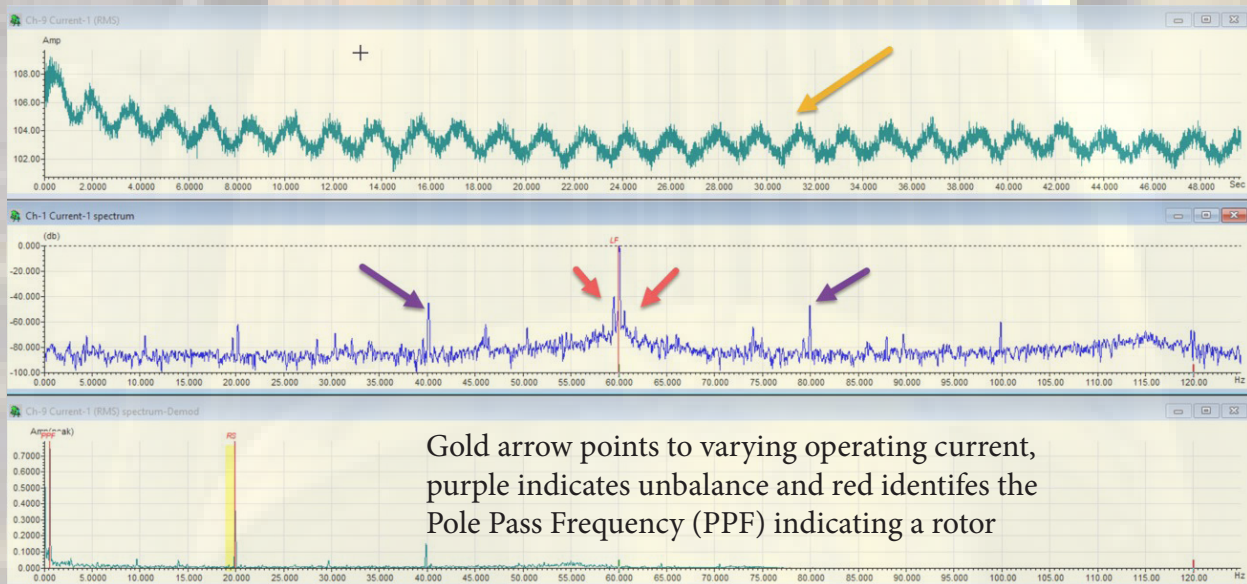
Ch-9 Current-1 (RMS)

Amp

108.00
106.00
104.00
102.00

0.000 2.0000 4.0000 6.0000 8.0000 10.000 12.000 14.000 16.000 18.000 20.000 22.000 24.000 26.000 28.000 30.000 32.000 34.000 36.000 38.000 40.000 42.000 44.000 46.000 48.000 Sec

Ch-1 Current-1 spectrum

(db)

0.000
-20.000
-40.000
-60.000
-80.000
-100.00

LF

0.000 5.0000 10.000 15.000 20.000 25.000 30.000 35.000 40.000 45.000 50.000 55.000 60.000 65.000 70.000 75.000 80.000 85.000 90.000 95.000 100.00 105.00 110.00 115.00 120.00 Hz

Ch-9 Current-1 (RMS) spectrum-Demod

Amp(peak)

PPF

RS

0.7000
0.6000
0.5000
0.4000
0.3000
0.2000
0.1000

Gold arrow points to varying operating current, purple indicates unbalance and red identifes the Pole Pass Frequency (PPF) indicating a rotor

0.000 5.0000 10.000 15.000 20.000 25.000 30.000 35.000 40.000 45.000 50.000 55.000 60.000 65.000 70.000 75.000 80.000 85.000 90.000 95.000 100.00 105.00 110.00 115.00 120.00 Hz